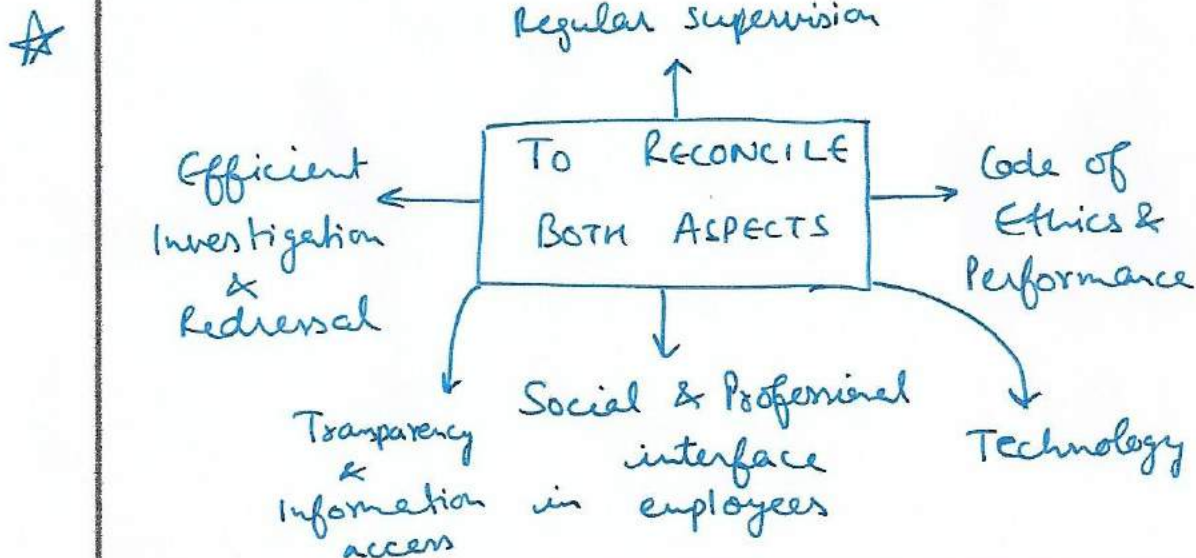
Regular supervision

TO RECONCILE BOTH ASPECTS

Efficient Investigation & Redressal

Code of Ethics & Performance

Transparency & Information access

Social & Professional interface in employees

Technology